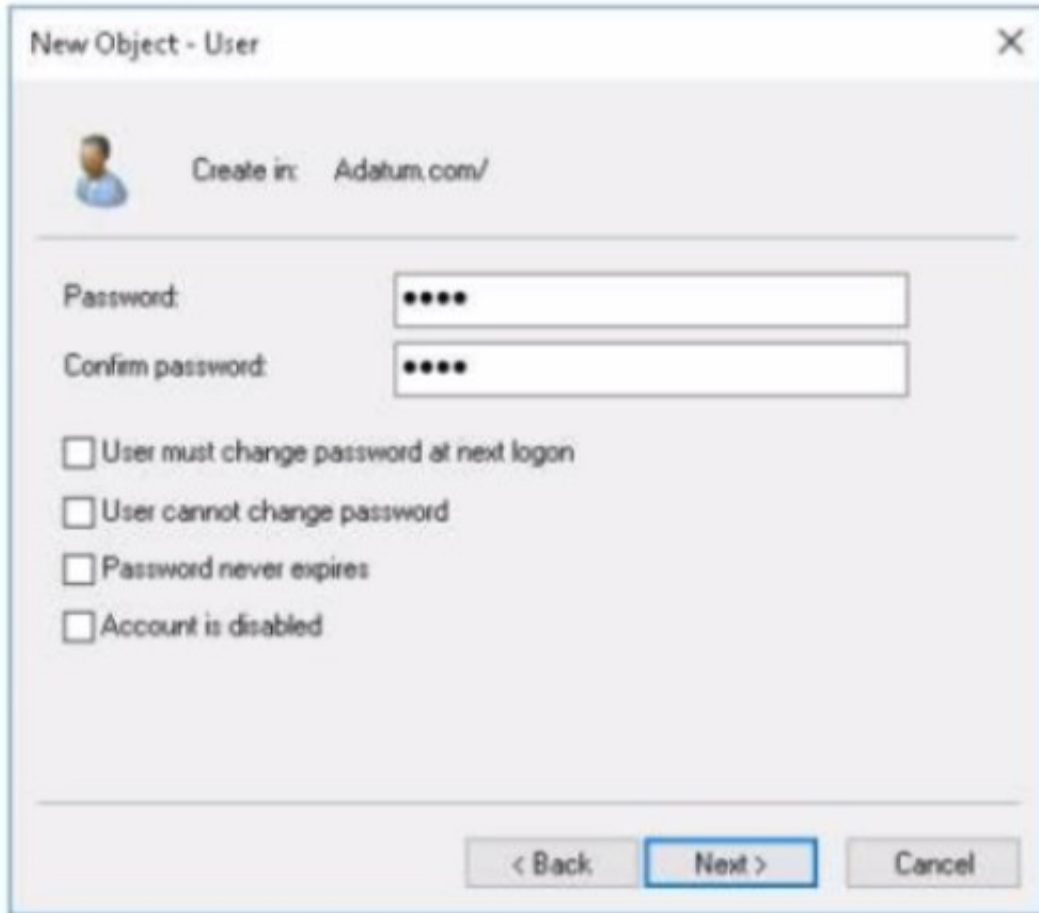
New Object - User

×

Create in: Adatum.com/

Password: ••••

Confirm password: ••••

User must change password at next logon

User cannot change password

Password never expires

Account is disabled

< Back

Next >

Cancel